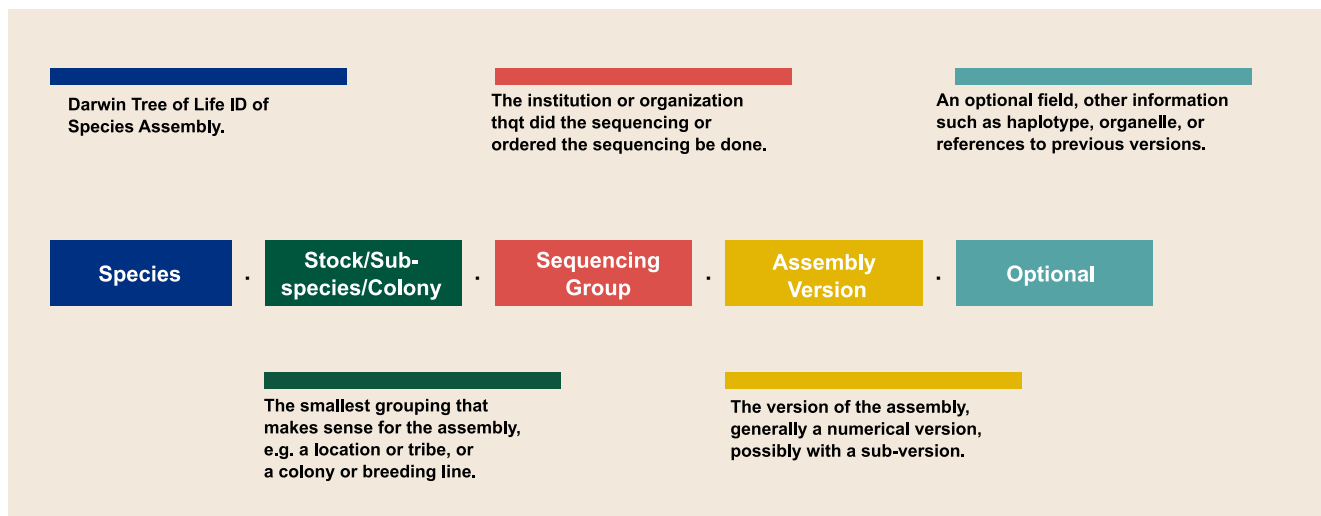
Darwin Tree of Life ID of Species Assembly.

The institution or organization thqt did the sequencing or ordered the sequencing be done.

An optional field, other information such as haplotype, organelle, or references to previous versions.

Species . Stock/Sub-species/Colony . Sequencing Group . Assembly Version . Optional

The smallest grouping that makes sense for the assembly, e.g. a location or tribe, or a colony or breeding line.

The version of the assembly, generally a numerical version, possibly with a sub-version.